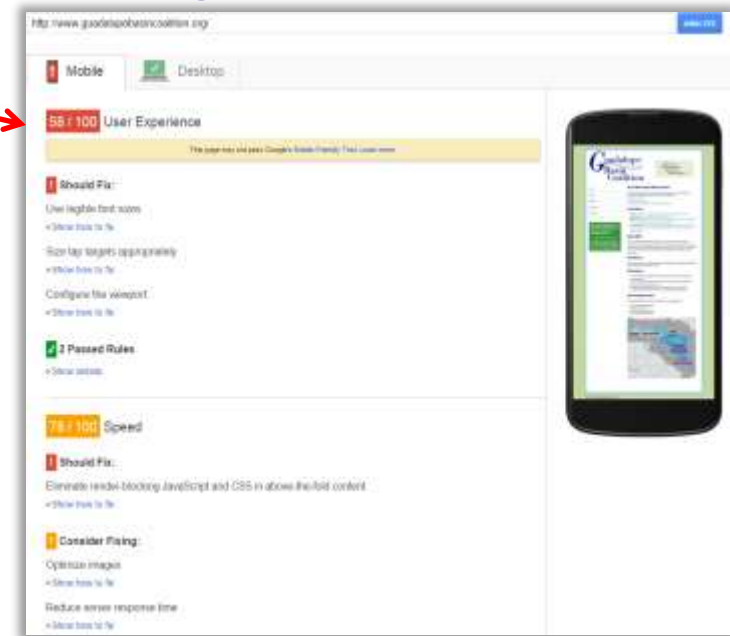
http://www.guadalupebasincoalition.org/

ANALYZE

Mobile

Desktop

58 / 100 User Experience

This page may not pass Google's Mobile-Friendly Test. Learn more.

Should Fix:

Use legible font sizes

» Show how to fix

Size tap targets appropriately

» Show how to fix

Configure the viewport

» Show how to fix

2 Passed Rules

» Show details

78 / 100 Speed

Should Fix:

Eliminate render-blocking JavaScript and CSS in above-the-fold content

» Show how to fix

Consider Fixing:

Optimize images

» Show how to fix

Reduce server response time

» Show how to fix

Guadalupe Basin Coalition